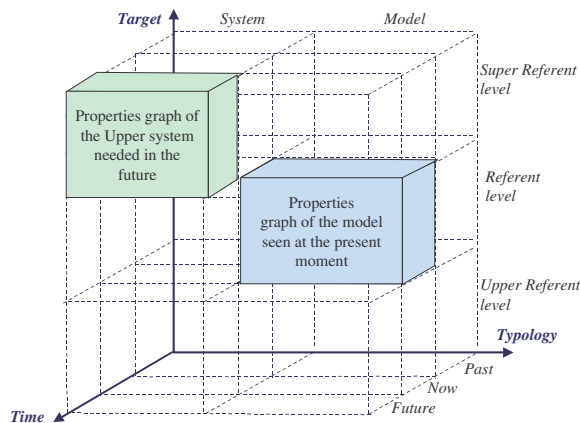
Target

System

Model

Super Referent level

Properties graph of the Upper system needed in the future

Referent level

Properties graph of the model seen at the present moment

Upper Referent level

Typology

Past

Now

Future

Time